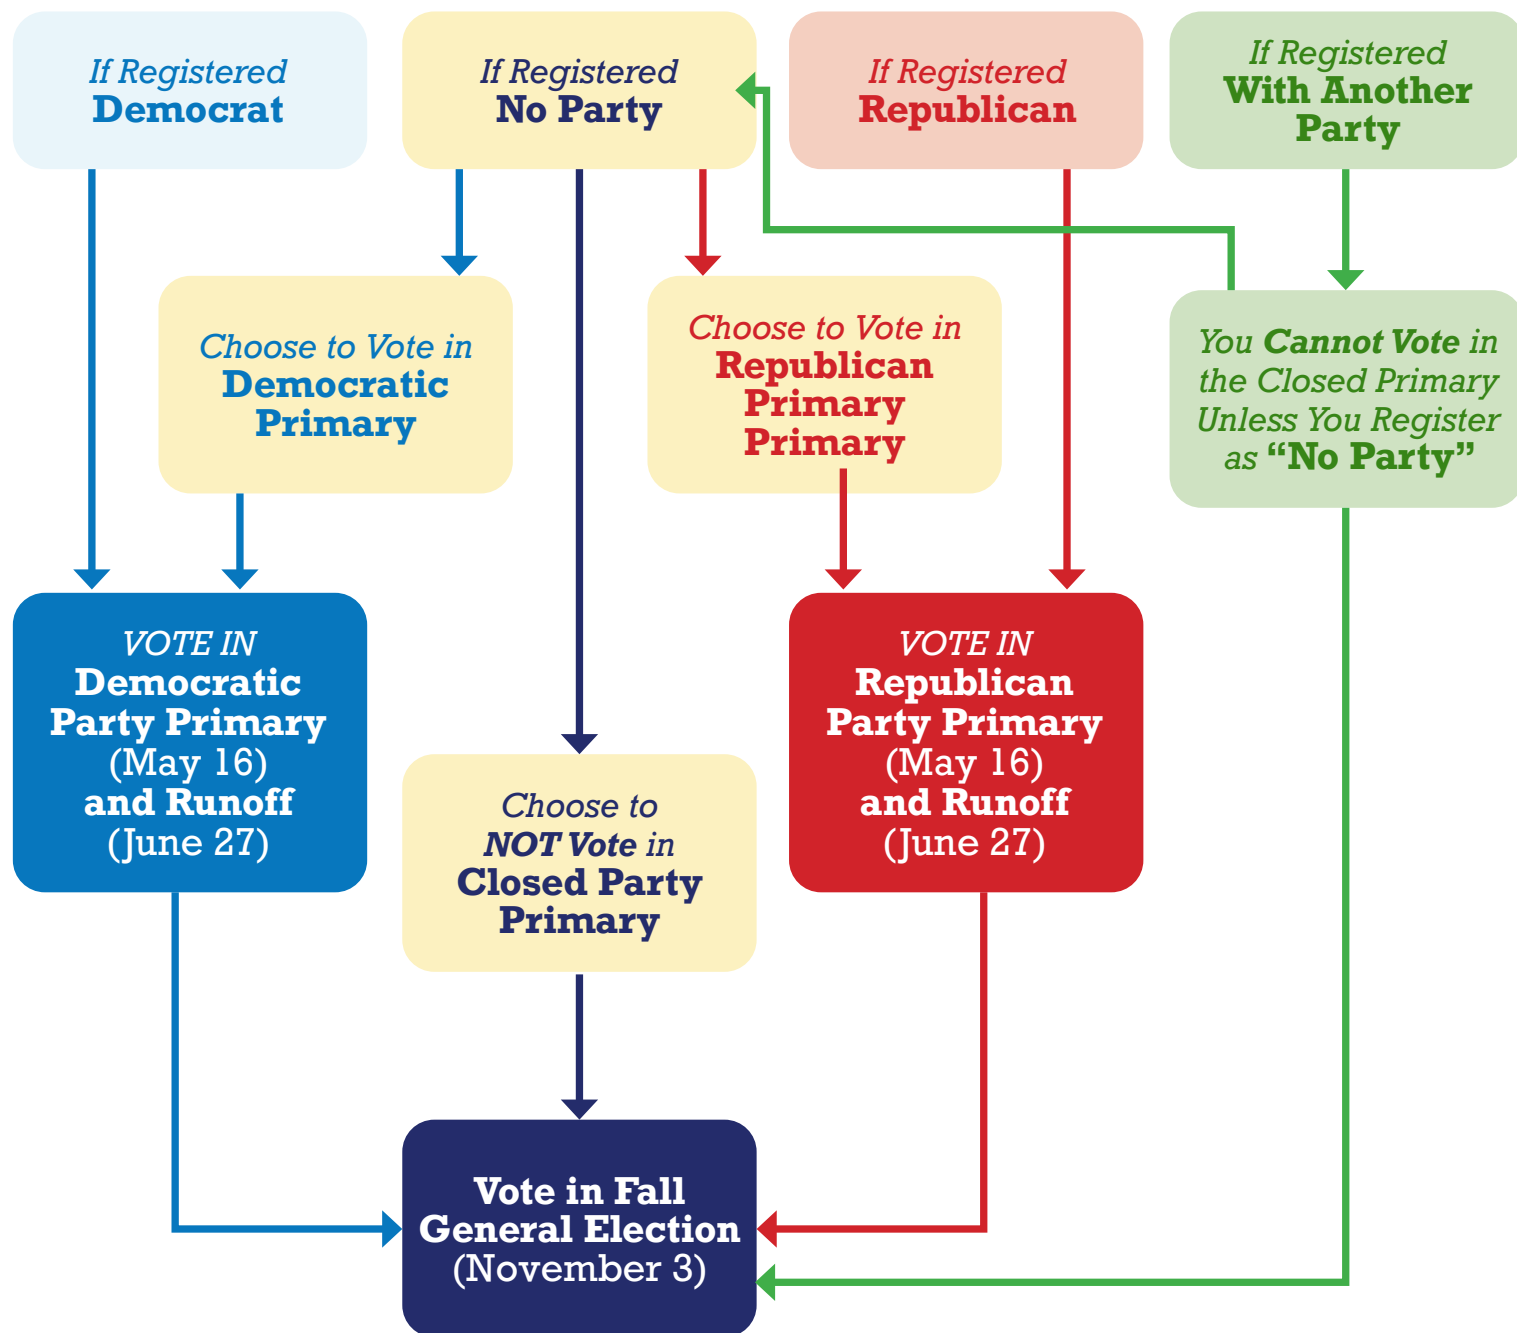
If Registered Democrat

If Registered No Party

If Registered Republican

If Registered With Another Party

Choose to Vote in Democratic Primary

Choose to Vote in Republican Primary Primary

You Cannot Vote in the Closed Primary Unless You Register as "No Party"

VOTE IN Democratic Party Primary (May 16) and Runoff (June 27)

Choose to NOT Vote in Closed Party Primary

VOTE IN Republican Party Primary (May 16) and Runoff (June 27)

Vote in Fall General Election (November 3)